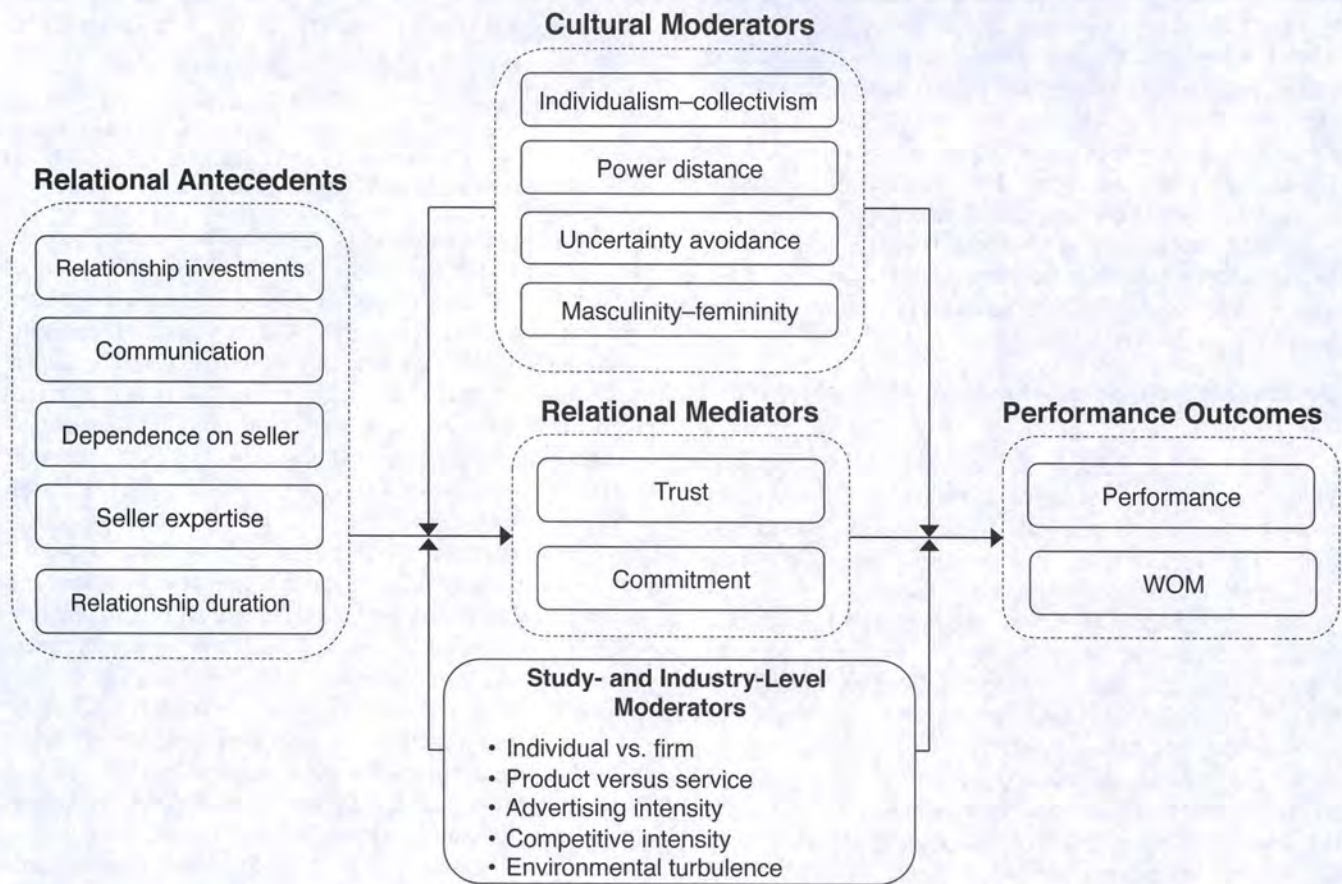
Cultural Moderators

Individualism–collectivism

Power distance

Uncertainty avoidance

Masculinity–femininity

Relational Antecedents

Relationship investments

Communication

Dependence on seller

Seller expertise

Relationship duration

Relational Mediators

Trust

Commitment

Performance Outcomes

Performance

WOM

Study- and Industry-Level Moderators

• Individual vs. firm
• Product versus service
• Advertising intensity
• Competitive intensity
• Environmental turbulence